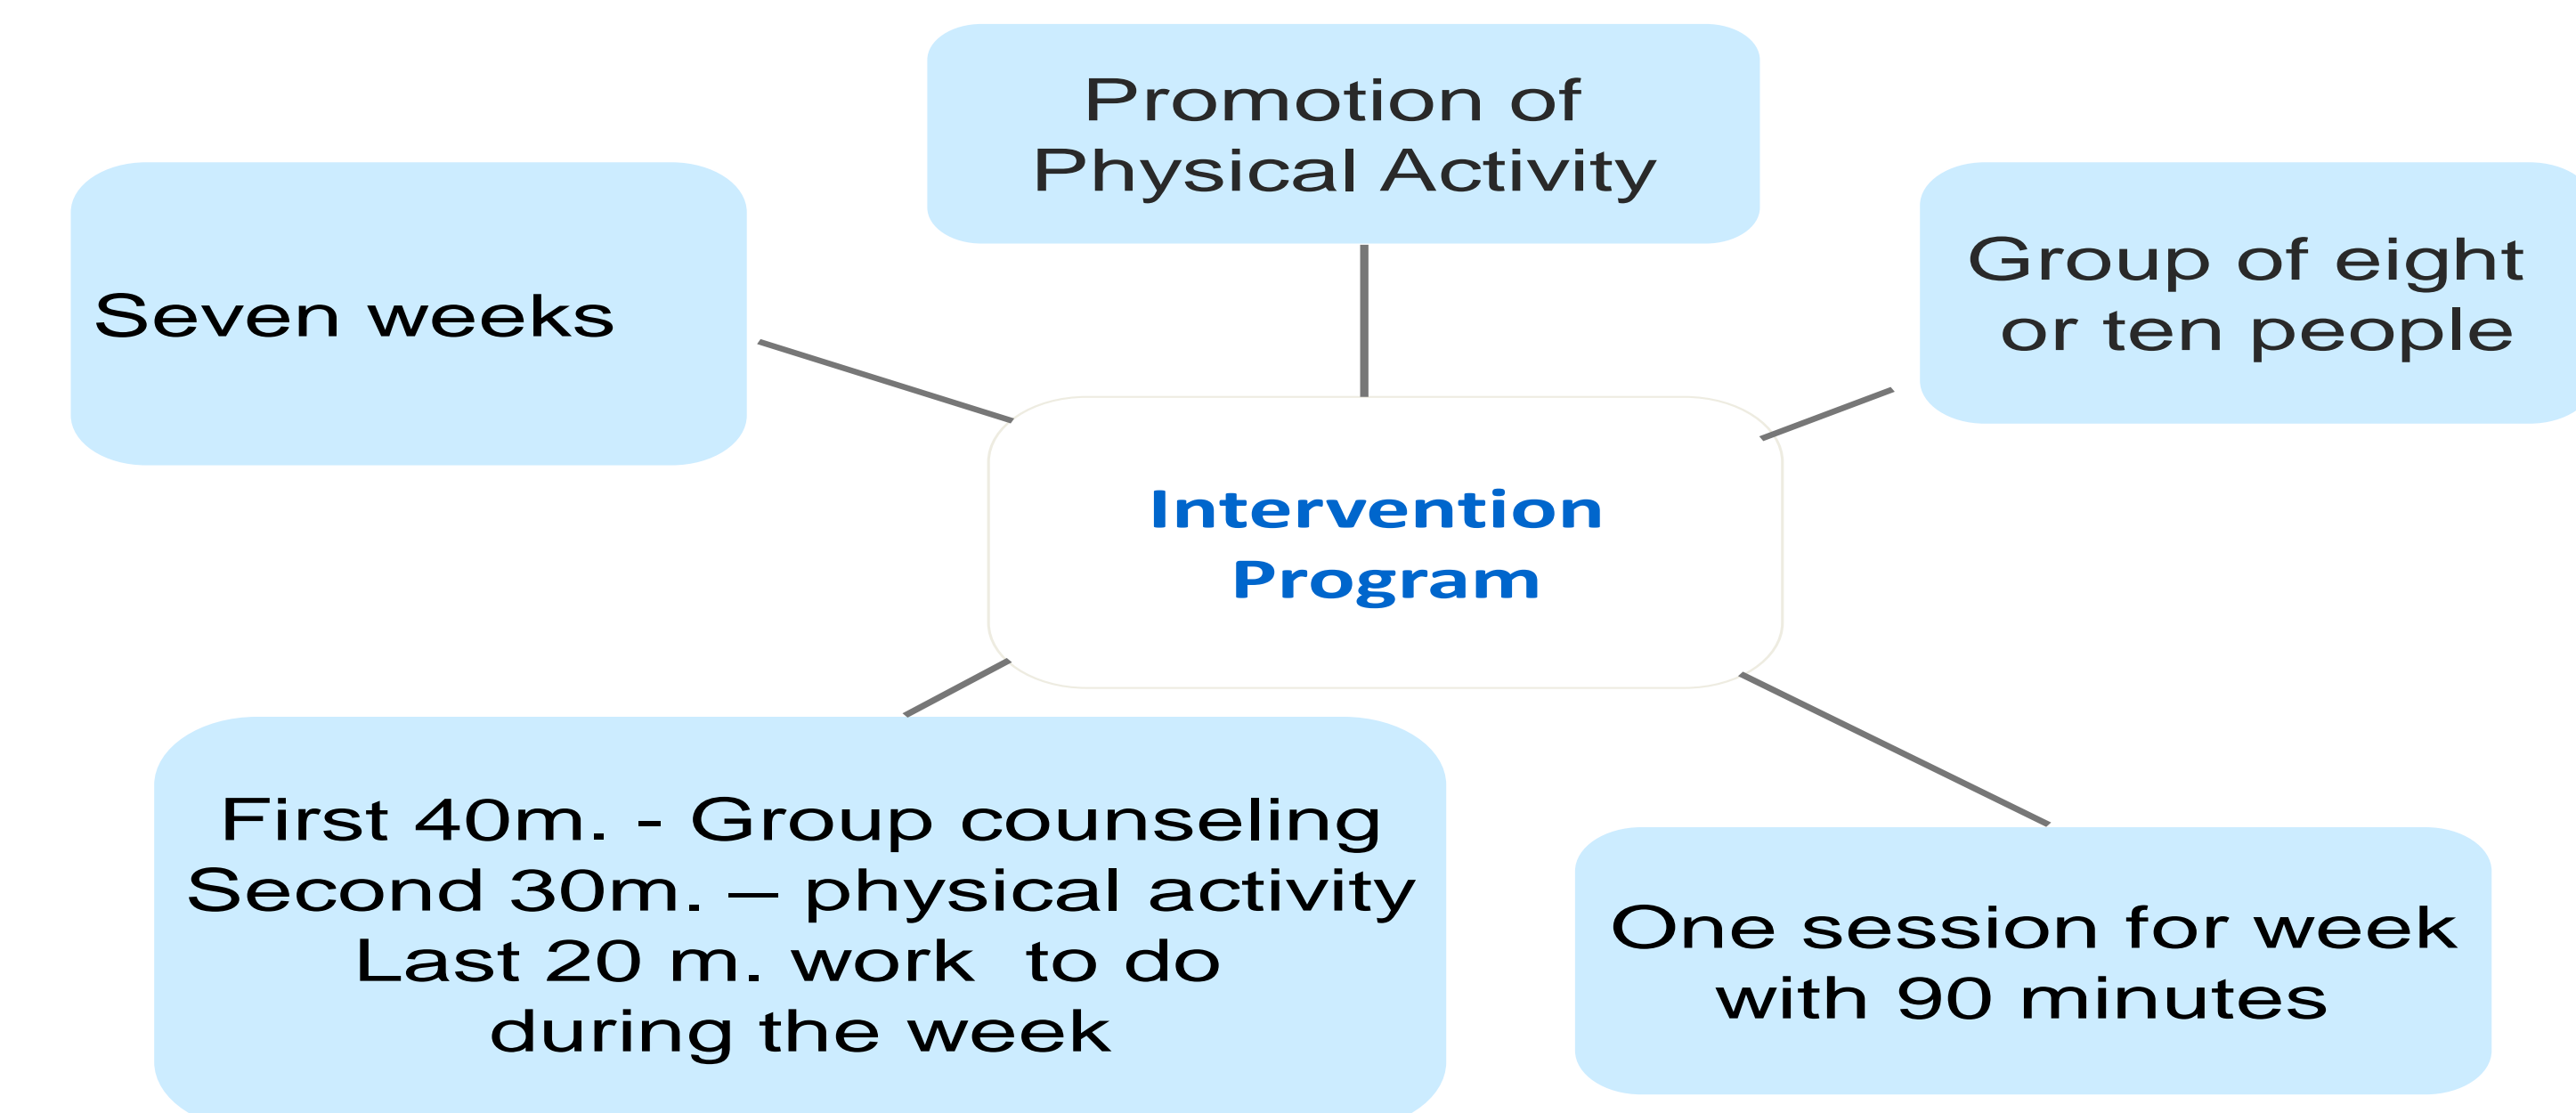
Promotion of Physical Activity

Seven weeks

Group of eight or ten people

Intervention Program

First 40m. - Group counseling
Second 30m. – physical activity
Last 20 m. work to do during the week

One session for week with 90 minutes